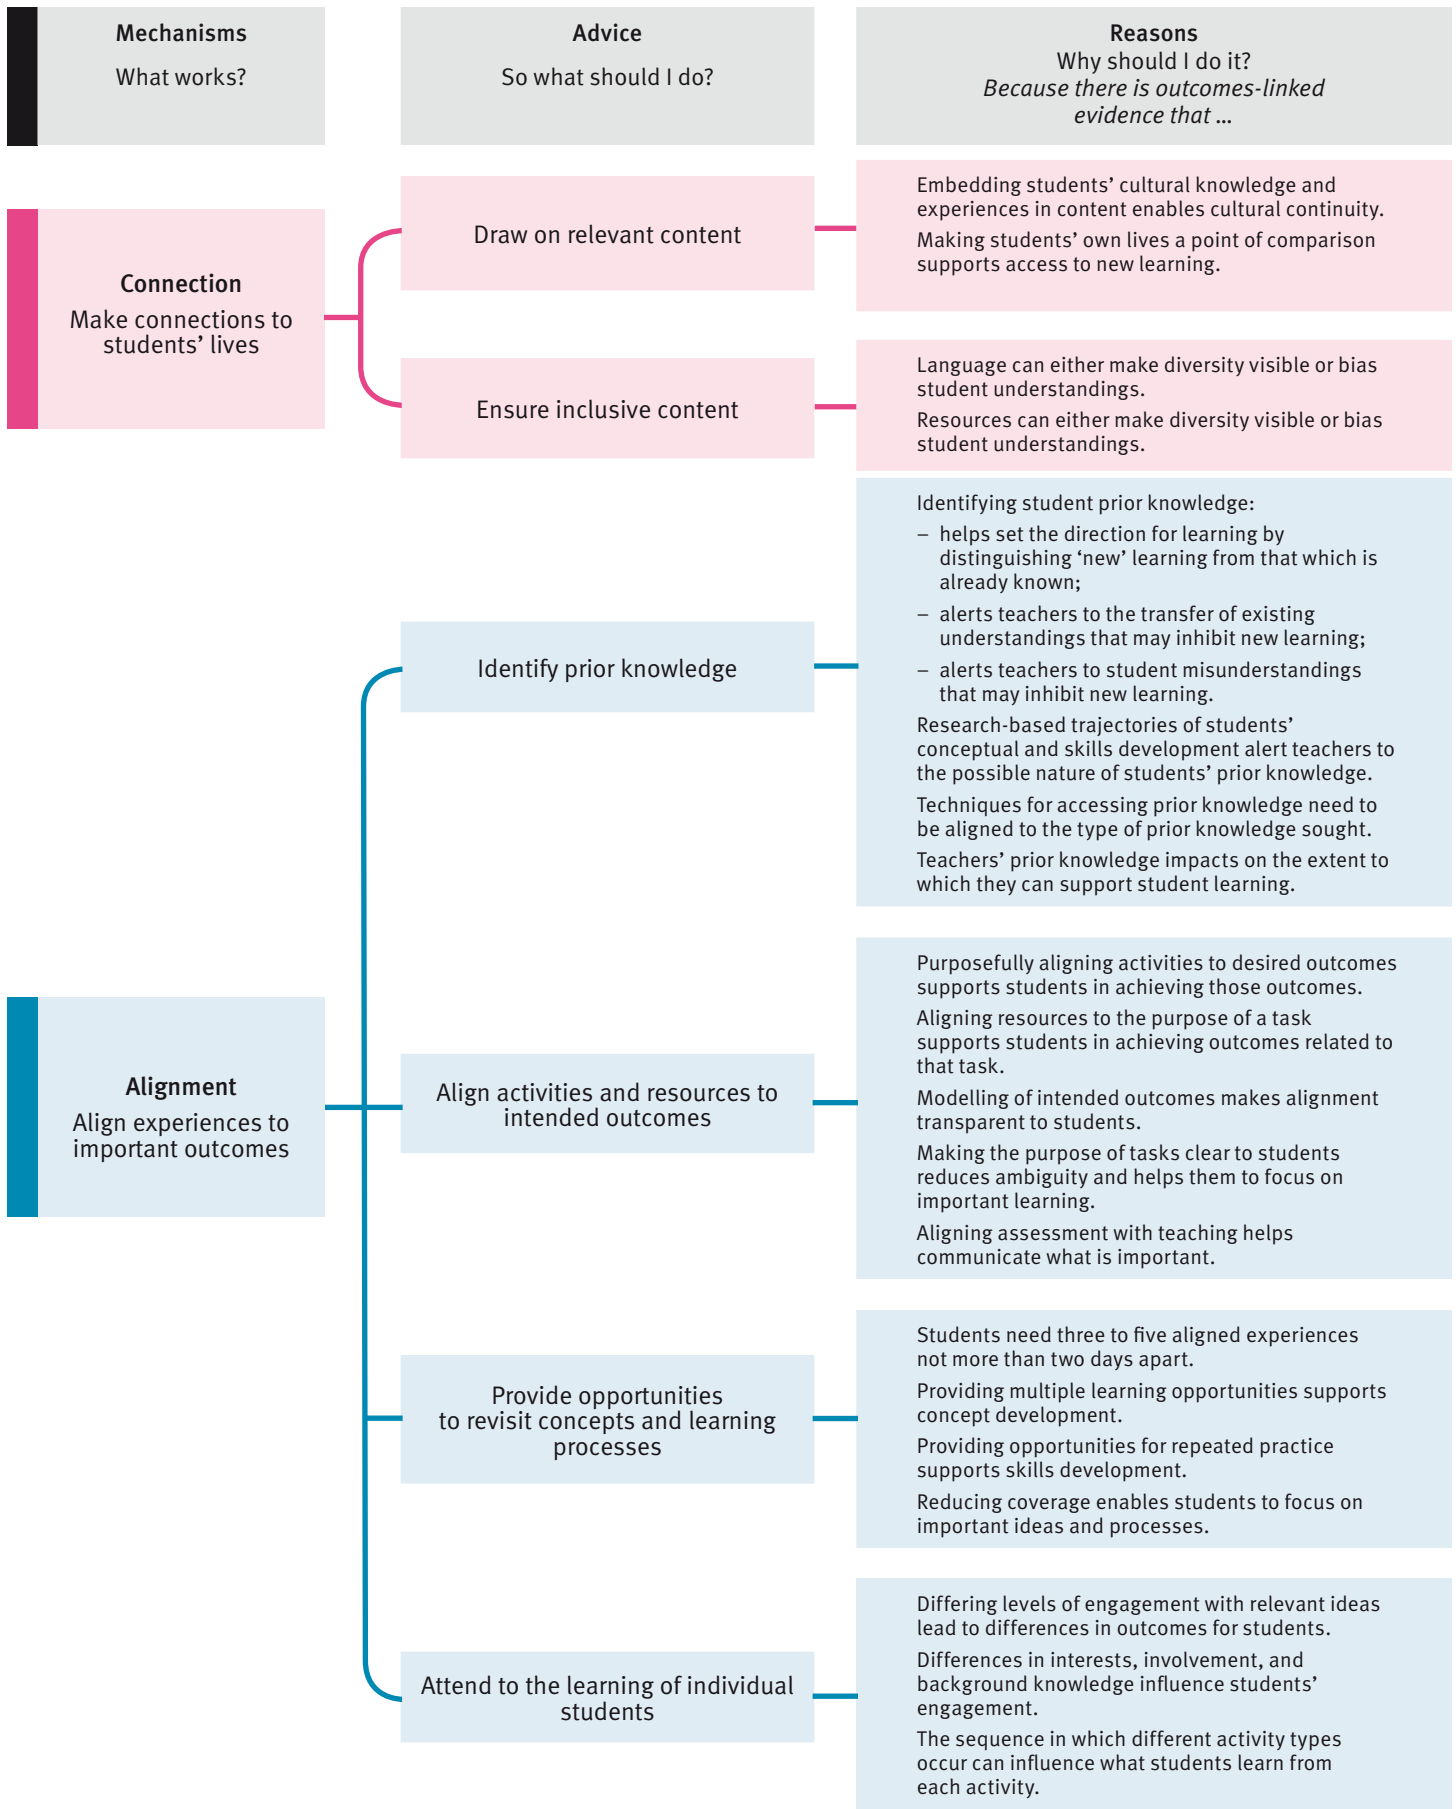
Mechanisms
What works?

Advice
So what should I do?

Reasons
Why should I do it?
*Because there is outcomes-linked evidence that ...*

Connection
Make connections to students' lives

Draw on relevant content

Embedding students' cultural knowledge and experiences in content enables cultural continuity.

Making students' own lives a point of comparison supports access to new learning.

Ensure inclusive content

Language can either make diversity visible or bias student understandings.

Resources can either make diversity visible or bias student understandings.

Alignment
Align experiences to important outcomes

Identify prior knowledge

Identifying student prior knowledge:
– helps set the direction for learning by distinguishing 'new' learning from that which is already known;
– alerts teachers to the transfer of existing understandings that may inhibit new learning;
– alerts teachers to student misunderstandings that may inhibit new learning.

Research-based trajectories of students' conceptual and skills development alert teachers to the possible nature of students' prior knowledge.

Techniques for accessing prior knowledge need to be aligned to the type of prior knowledge sought.

Teachers' prior knowledge impacts on the extent to which they can support student learning.

Align activities and resources to intended outcomes

Purposefully aligning activities to desired outcomes supports students in achieving those outcomes.

Aligning resources to the purpose of a task supports students in achieving outcomes related to that task.

Modelling of intended outcomes makes alignment transparent to students.

Making the purpose of tasks clear to students reduces ambiguity and helps them to focus on important learning.

Aligning assessment with teaching helps communicate what is important.

Provide opportunities to revisit concepts and learning processes

Students need three to five aligned experiences not more than two days apart.

Providing multiple learning opportunities supports concept development.

Providing opportunities for repeated practice supports skills development.

Reducing coverage enables students to focus on important ideas and processes.

Attend to the learning of individual students

Differing levels of engagement with relevant ideas lead to differences in outcomes for students.

Differences in interests, involvement, and background knowledge influence students' engagement.

The sequence in which different activity types occur can influence what students learn from each activity.